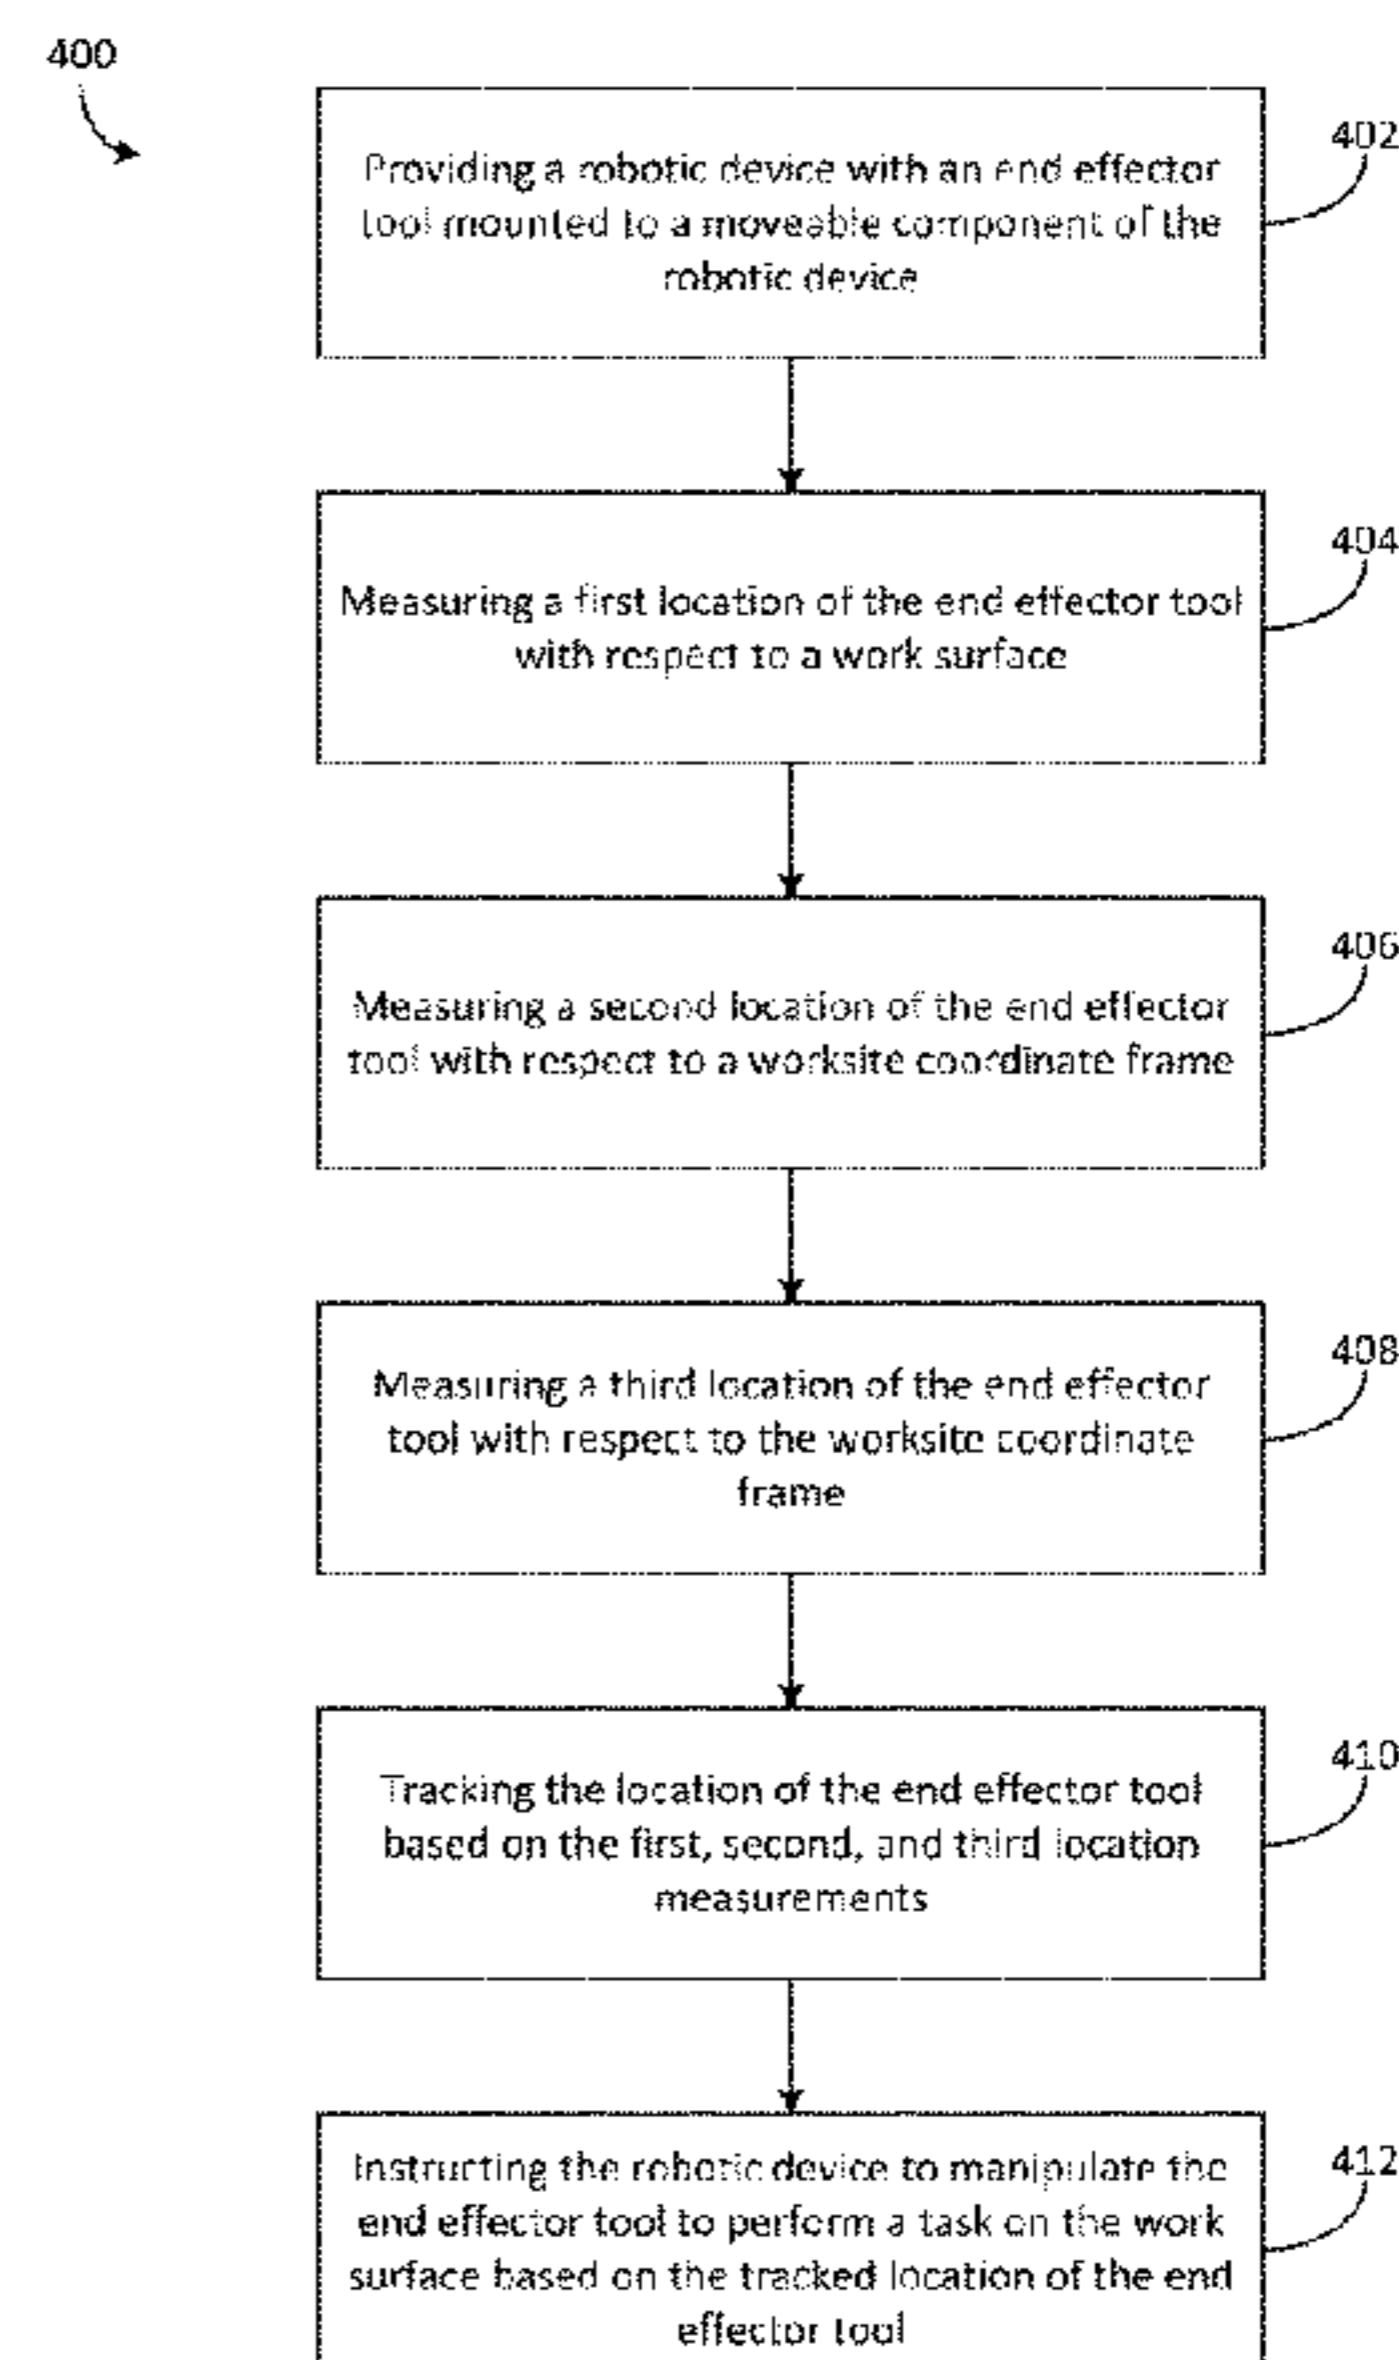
400

Providing a robotic device with an end effector tool mounted to a moveable component of the robotic device

402

Measuring a first location of the end effector tool with respect to a work surface

404

Measuring a second location of the end effector tool with respect to a worksite coordinate frame

406

Measuring a third location of the end effector tool with respect to the worksite coordinate frame

408

Tracking the location of the end effector tool based on the first, second, and third location measurements

410

Instructing the robotic device to manipulate the end effector tool to perform a task on the work surface based on the tracked location of the end effector tool

412